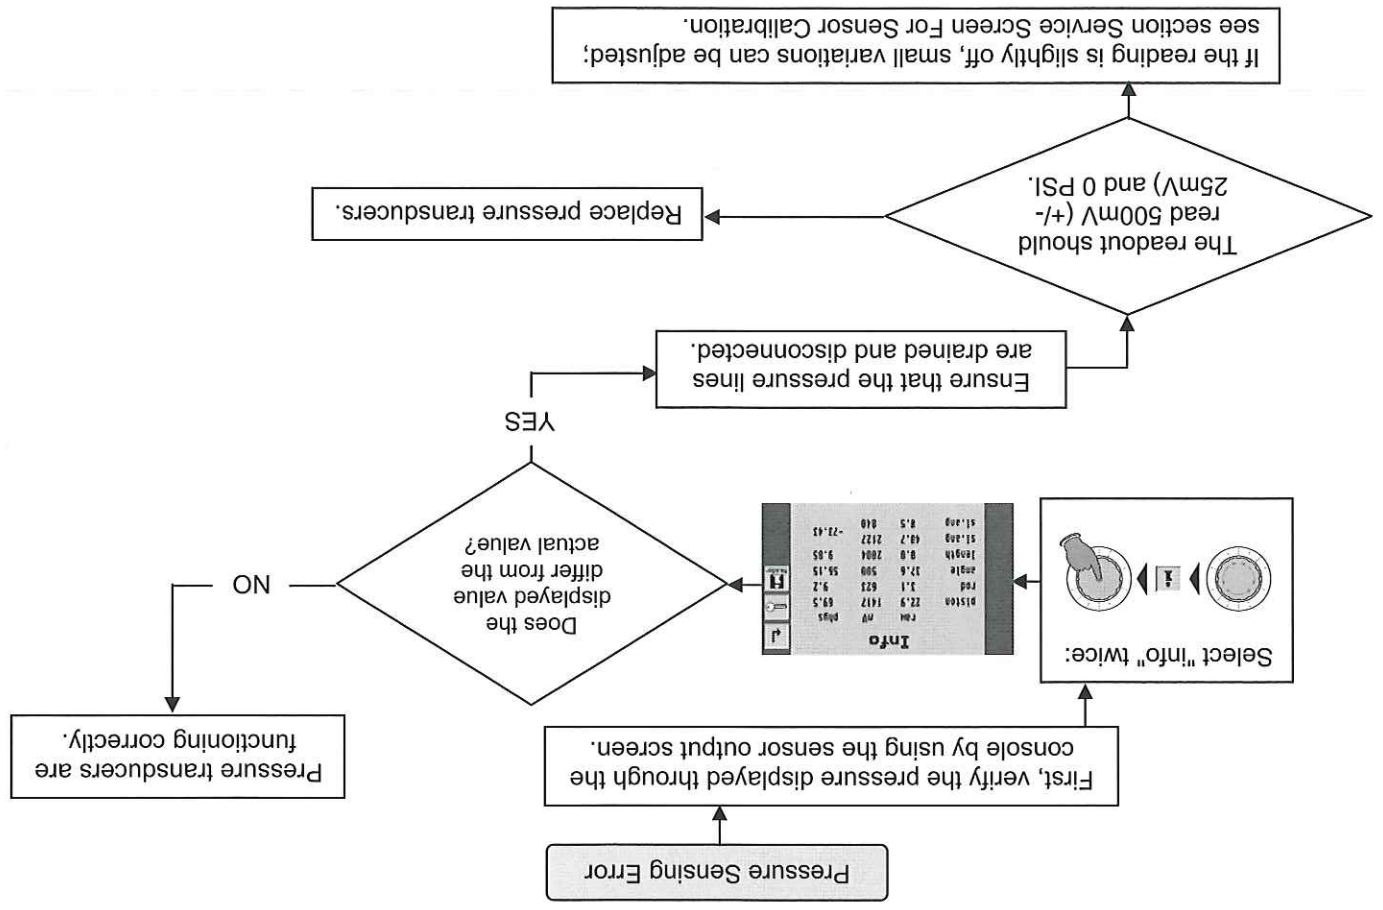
Pressure Sensing Error

First, verify the pressure displayed through the console by using the sensor output screen.

Select "info" twice:

Info

| | raw | mV | phys |
|---|---|---|---|
| piston | 22.9 | 1412 | 69.5 |
| rod | 3.1 | 623 | 9.2 |
| angle | 37.6 | 500 | 55.15 |
| length | 0.0 | 2004 | 9.05 |
| sl.ang | 40.7 | 2127 | |
| sl.ang | 8.5 | 810 | -22.43 |

Does the displayed value differ from the actual value?

NO

Pressure transducers are functioning correctly.

YES

Ensure that the pressure lines are drained and disconnected.

The readout should read 500mV (+/- 25mV) and 0 PSI.

Replace pressure transducers.

If the reading is slightly off, small variations can be adjusted; see section Service Screen For Sensor Calibration.